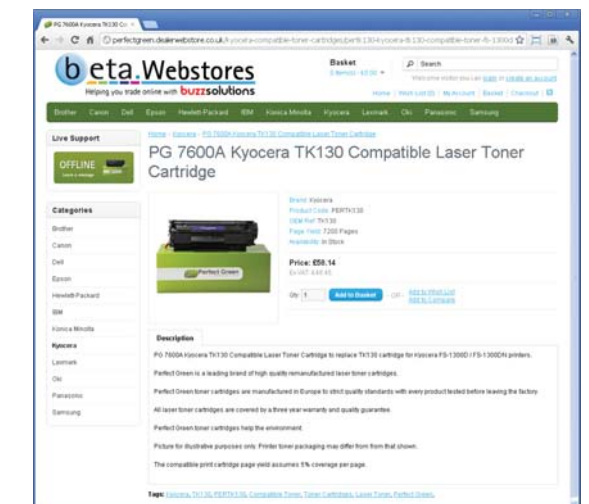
PG 7600A Kyocera TK130 Co ×

perfectgreen.dealerwebstore.co.uk/kyocera-compatible-toner-cartridges/pert7130-kyocera-tk130-compatible-toner-fs-1300d

beta.Webstores
Helping you trade online with buzzsolutions

Basket
0 items - £0.00

Search

Welcome visitor you can login or create an account

Home | Wish List (0) | My Account | Basket | Checkout

Brother Canon Dell Epson Hewlett-Packard IBM Konica Minolta Kyocera Lexmark Oki Panasonic Samsung

Live Support

OFFLINE
Leave a message

Categories

Brother
Canon
Dell
Epson
Hewlett-Packard
IBM
Konica Minolta
Kyocera
Lexmark
Oki
Panasonic
Samsung

Home » Kyocera » PG 7600A Kyocera TK130 Compatible Laser Toner Cartridge

PG 7600A Kyocera TK130 Compatible Laser Toner Cartridge

Perfect Green

Brand: Kyocera
Product Code: PERTK130
OEM Ref: TK130
Page Yield: 7200 Pages
Availability: In Stock

Price: £50.14
Ex VAT: £43.60

Qty 1 Add to Basket - OR - Add to Wish List
Add to Compare

Description

PG 7600A Kyocera TK130 Compatible Laser Toner Cartridge to replace TK130 cartridge for Kyocera FS-1300D / FS-1300DN printers.

Perfect Green is a leading brand of high quality remanufactured laser toner cartridges.

Perfect Green toner cartridges are manufactured in Europe to strict quality standards with every product tested before leaving the factory.

All laser toner cartridges are covered by a three year warranty and quality guarantee.

Perfect Green toner cartridges help the environment.

Picture for illustrative purposes only. Printer toner packaging may differ from from that shown.

The compatible print cartridge page yield assumes 5% coverage per page.

Tags: kyocera, TK130, PERTK130, Compatible Toner, Toner Cartridges, Laser Toner, Perfect Green,